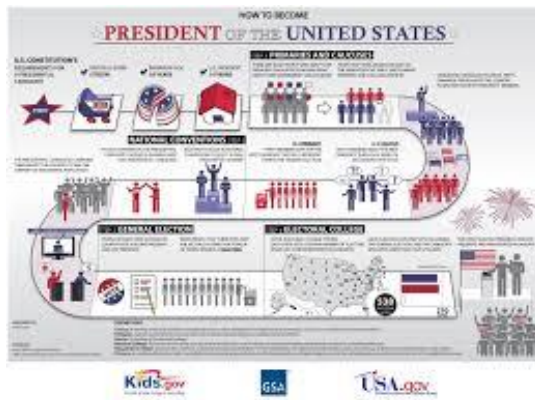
HOW TO BECOME

PRESIDENT OF THE UNITED STATES

U.S. CONSTITUTION'S REQUIREMENTS FOR A PRESIDENTIAL CANDIDATE

NATURAL-BORN CITIZEN

MINIMUM AGE OF 35 YEARS

U.S. RESIDENT 14 YEARS

PRIMARIES AND CAUCUSES

NATIONAL CONVENTIONS

PRIMARY

CAUCUS

GENERAL ELECTION

ELECTORAL COLLEGE

538

Kids.gov

GSA

USA.gov